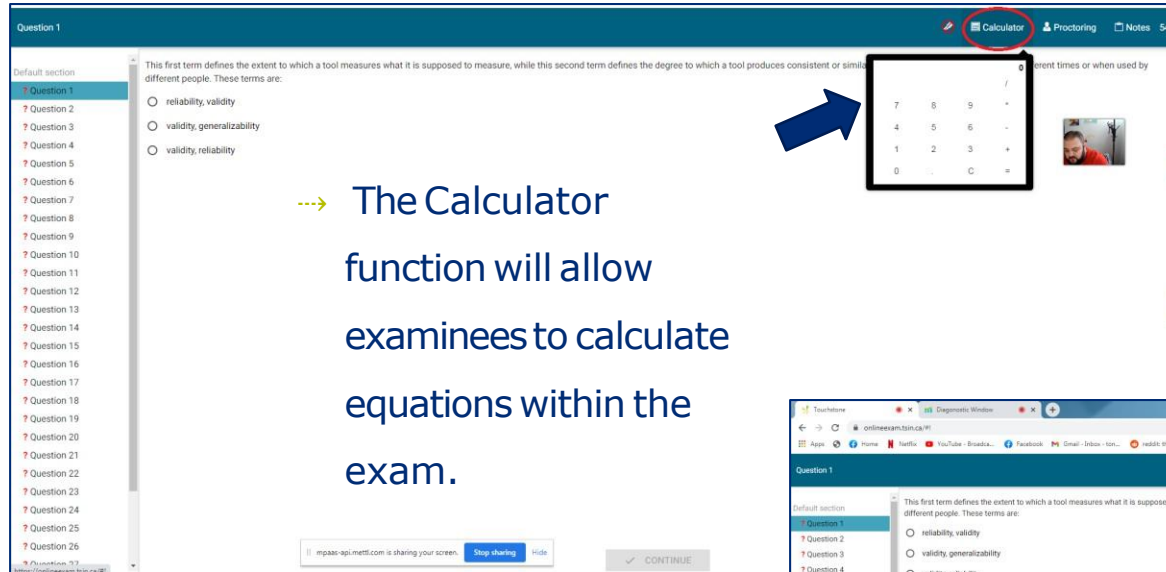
Question 1

Calculator Proctoring Notes 5

Default section
? Question 1
? Question 2
? Question 3
? Question 4
? Question 5
? Question 6
? Question 7
? Question 8
? Question 9
? Question 10
? Question 11
? Question 12
? Question 13
? Question 14
? Question 15
? Question 16
? Question 17
? Question 18
? Question 19
? Question 20
? Question 21
? Question 22
? Question 23
? Question 24
? Question 25
? Question 26
? Question 27

This first term defines the extent to which a tool measures what it is supposed to measure, while this second term defines the degree to which a tool produces consistent or simila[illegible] erent times or when used by different people. These terms are:

reliability, validity

validity, generalizability

validity, reliability

| | | | 0 |
|---|---|---|---|
| | | | / |
| 7 | 8 | 9 | * |
| 4 | 5 | 6 | - |
| 1 | 2 | 3 | + |
| 0 | . | C | = |

The Calculator function will allow examinees to calculate equations within the exam.

mpaas-api.mettl.com is sharing your screen. Stop sharing Hide

CONTINUE

https://onlineexam.tsin.ca/#!

Touchstone × Diagnostic Window ×
onlineexam.tsin.ca/#!
Apps Home Netflix YouTube - Broadca... Facebook Gmail - Inbox - ton... reddit

Question 1

Default section
? Question 1
? Question 2
? Question 3
? Question 4

This first term defines the extent to which a tool measures what it is suppose
different people. These terms are:

reliability, validity

validity, generalizability